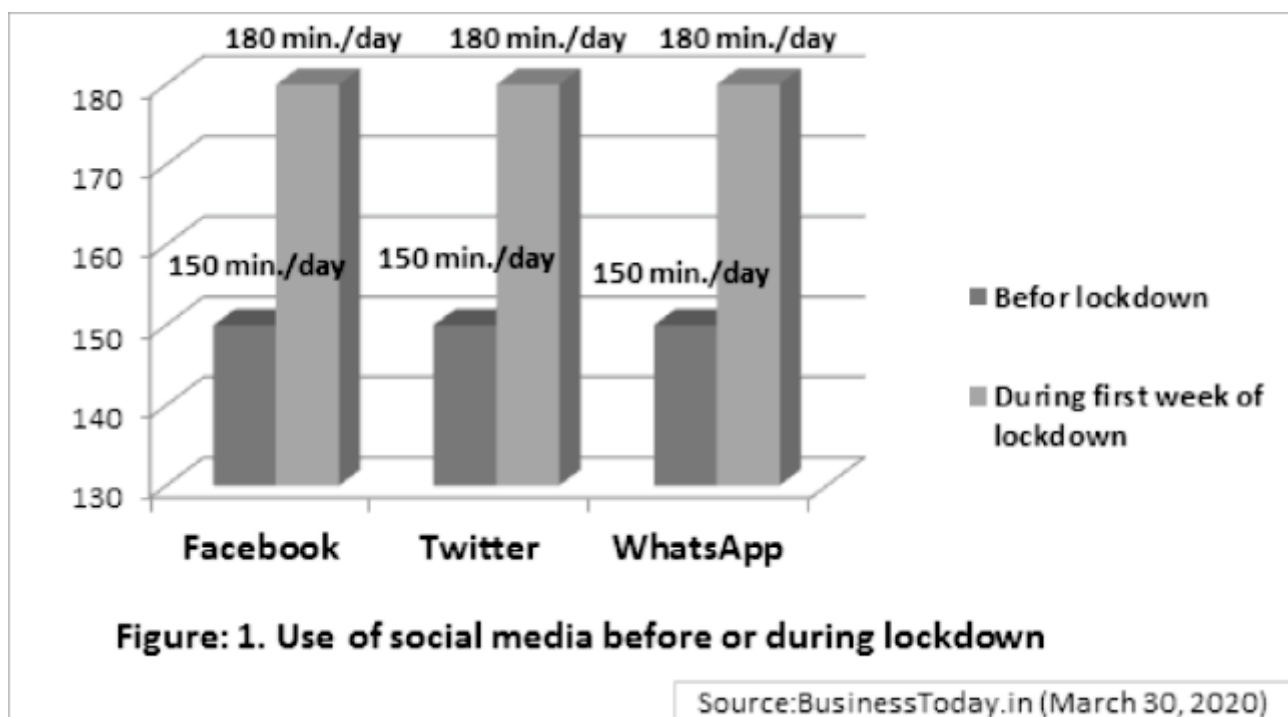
180 min./day 180 min./day 180 min./day

180
170
160
150
140
130

150 min./day 150 min./day 150 min./day

Befor lockdown

During first week of lockdown

Facebook Twitter WhatsApp

Figure: 1. Use of social media before or during lockdown

Source:BusinessToday.in (March 30, 2020)